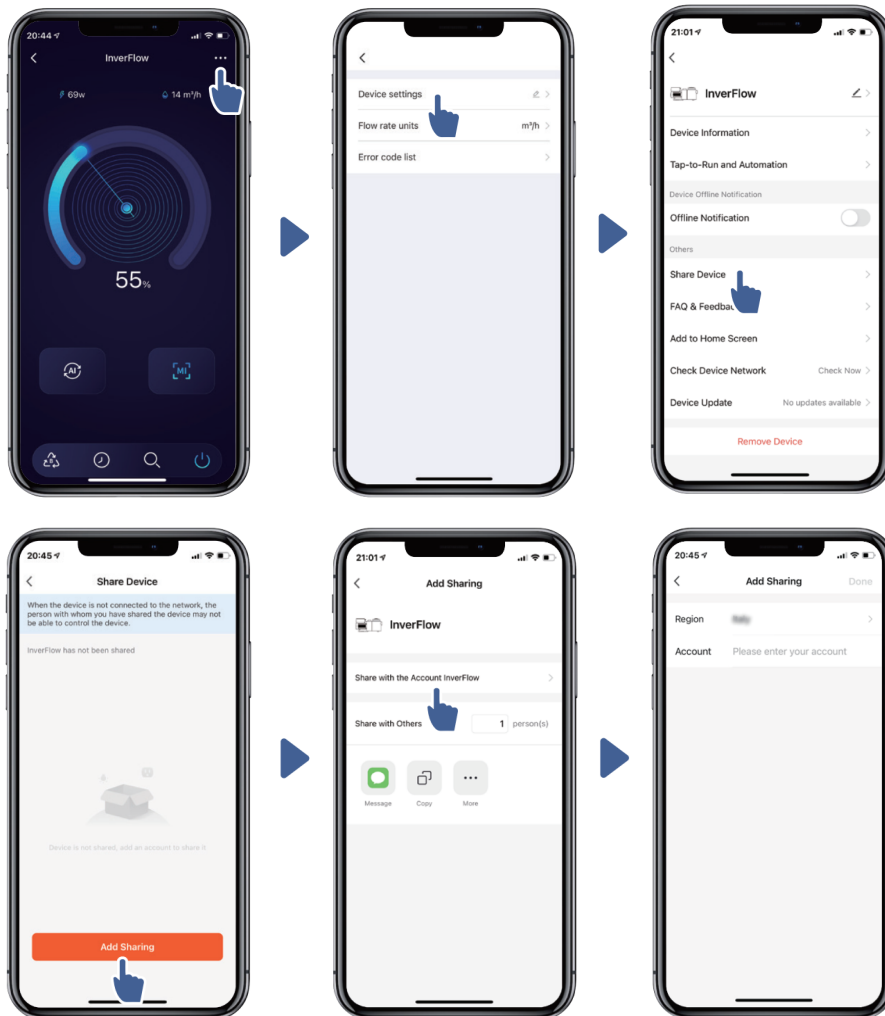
20:44
InverFlow
69w
14 m³/h
55%
AI
MI

Device settings
Flow rate units m³/h
Error code list

21:01
InverFlow
Device Information
Tap-to-Run and Automation
Device Offline Notification
Offline Notification
Others
Share Device
FAQ & Feedbac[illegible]
Add to Home Screen
Check Device Network Check Now
Device Update No updates available
Remove Device

20:45
Share Device
When the device is not connected to the network, the person with whom you have shared the device may not be able to control the device.
InverFlow has not been shared
Device is not shared, add an account to share it
Add Sharing

21:01
Add Sharing
InverFlow
Share with the Account InverFlow
Share with Others 1 person(s)
Message
Copy
More

20:45
Add Sharing
Done
Region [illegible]
Account Please enter your account